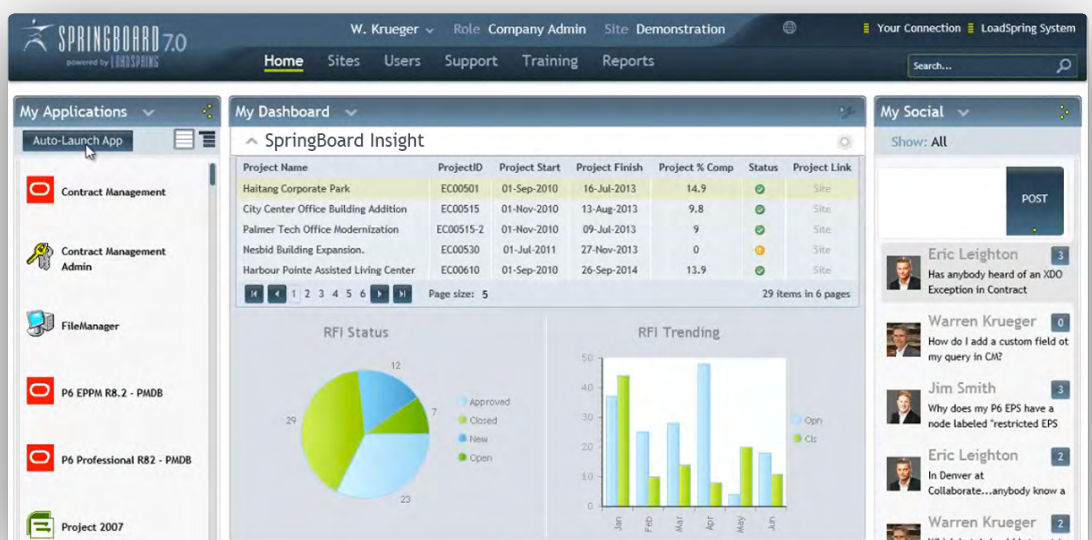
SPRINGBOARD 7.0
powered by LOADSPRING

W. Krueger Role Company Admin Site Demonstration

Your Connection LoadSpring System

Home Sites Users Support Training Reports

Search...

My Applications

Auto-Launch App

Contract Management

Contract Management Admin

FileManager

P6 EPPM R8.2 - PMDB

P6 Professional R82 - PMDB

Project 2007

My Dashboard

SpringBoard Insight

| Project Name | ProjectID | Project Start | Project Finish | Project % Comp | Status | Project Link |
|---|---|---|---|---|---|---|
| Haitang Corporate Park | EC00501 | 01-Sep-2010 | 16-Jul-2013 | 14.9 | | Site |
| City Center Office Building Addition | EC00515 | 01-Nov-2010 | 13-Aug-2013 | 9.8 | | Site |
| Palmer Tech Office Modernization | EC00515-2 | 01-Nov-2010 | 09-Jul-2013 | 9 | | Site |
| Nesbid Building Expansion. | EC00530 | 01-Jul-2011 | 27-Nov-2013 | 0 | | Site |
| Harbour Pointe Assisted Living Center | EC00610 | 01-Sep-2010 | 26-Sep-2014 | 13.9 | | Site |

1 2 3 4 5 6 Page size: 5 29 items in 6 pages

RFI Status

12
7
29
23

Approved
Closed
New
Open

RFI Trending

50
40
30
20
10
0

Jan Feb Mar Apr May Jun

Opn
Cls

My Social

Show: All

POST

Eric Leighton 3
Has anybody heard of an XDO Exception in Contract

Warren Krueger 0
How do I add a custom field ot my query in CM?

Jim Smith 3
Why does my P6 EPS have a node labeled "restricted EPS

Eric Leighton 2
In Denver at Collaborate...anybody know a

Warren Krueger 2
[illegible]